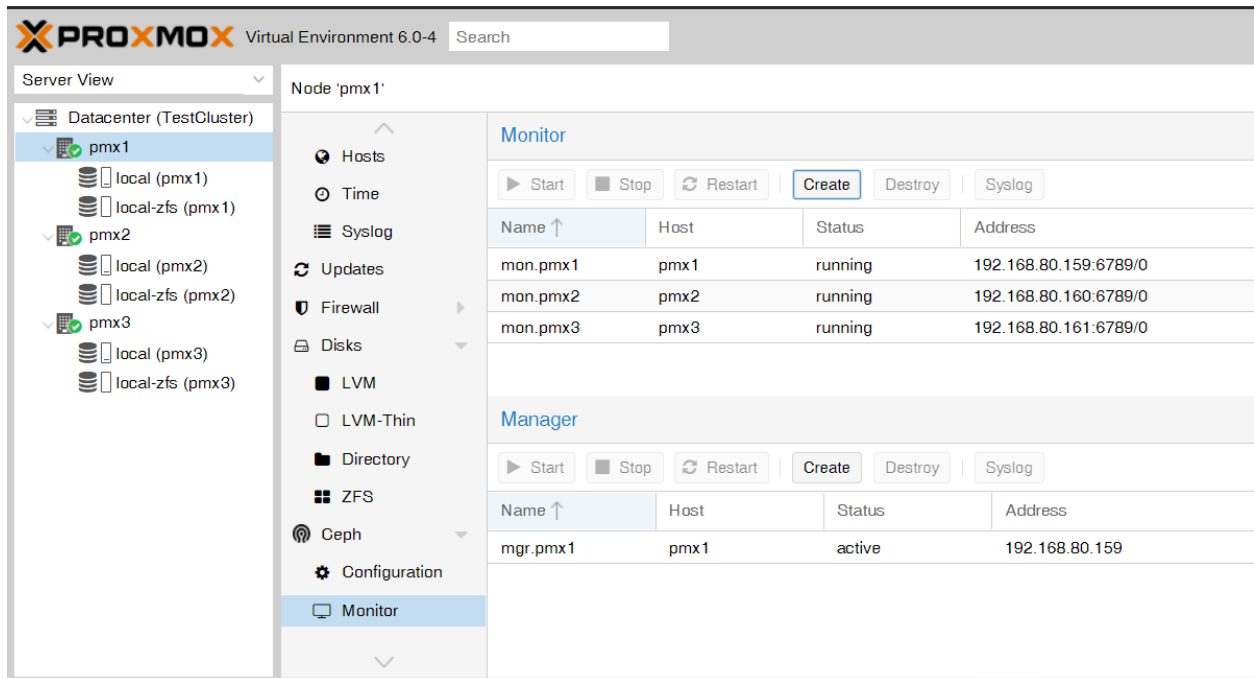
PROXMOX Virtual Environment 6.0-4 Search

Server View

Datacenter (TestCluster)
pmx1
local (pmx1)
local-zfs (pmx1)
pmx2
local (pmx2)
local-zfs (pmx2)
pmx3
local (pmx3)
local-zfs (pmx3)

Node 'pmx1'

Hosts
Time
Syslog
Updates
Firewall
Disks
LVM
LVM-Thin
Directory
ZFS
Ceph
Configuration
Monitor

Monitor

Start Stop Restart Create Destroy Syslog

| Name ↑ | Host | Status | Address |
|---|---|---|---|
| mon.pmx1 | pmx1 | running | 192.168.80.159:6789/0 |
| mon.pmx2 | pmx2 | running | 192.168.80.160:6789/0 |
| mon.pmx3 | pmx3 | running | 192.168.80.161:6789/0 |

Manager

Start Stop Restart Create Destroy Syslog

| Name ↑ | Host | Status | Address |
|---|---|---|---|
| mgr.pmx1 | pmx1 | active | 192.168.80.159 |